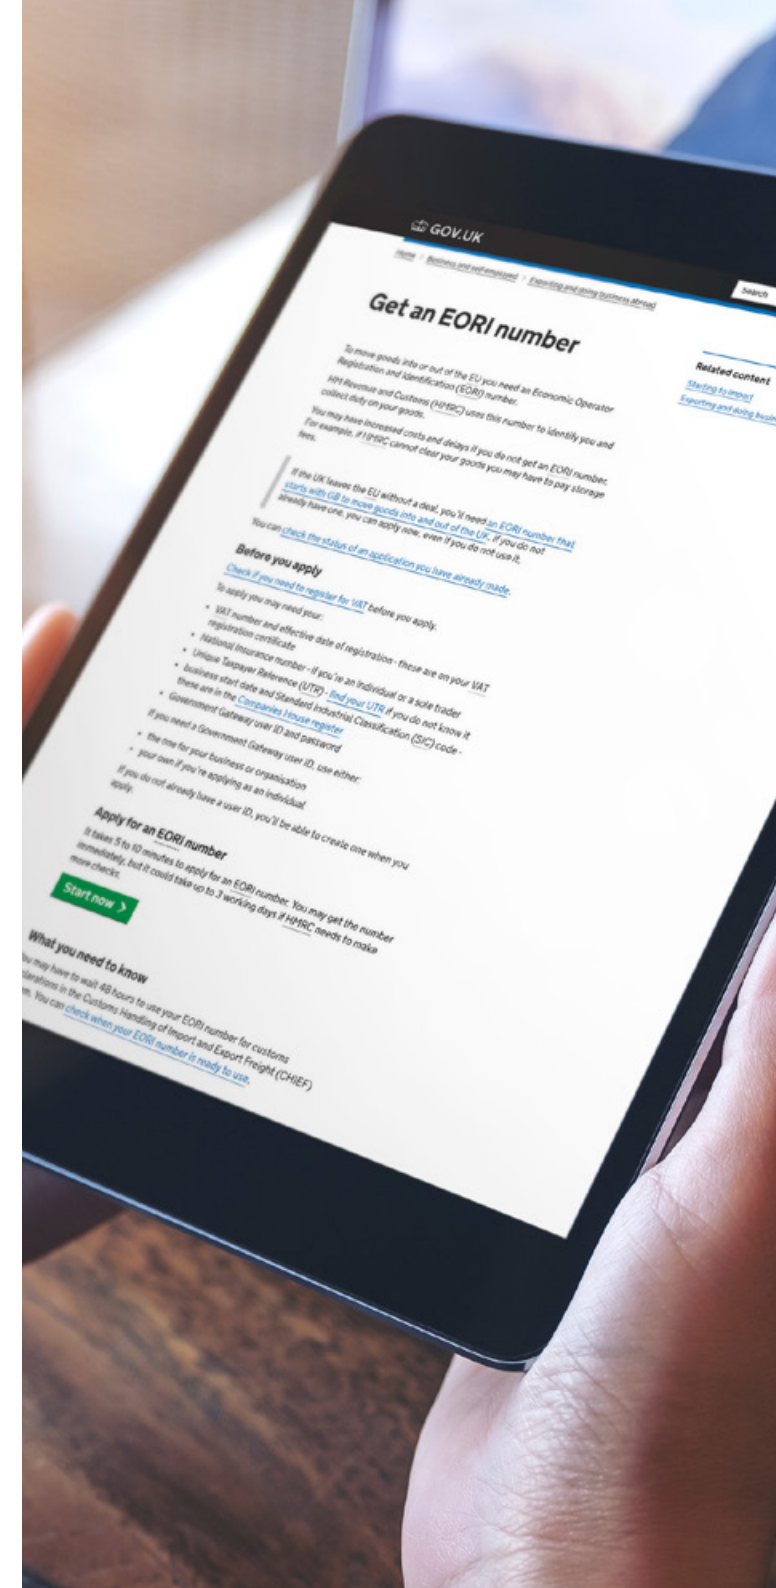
GOV.UK

Home > Business and self-employed > Exporting and doing business abroad

Search

Get an EORI number

To move goods into or out of the EU you need an Economic Operator Registration and Identification (EORI) number.

HM Revenue and Customs (HMRC) uses this number to identify you and collect duty on your goods.

You may have increased costs and delays if you do not get an EORI number. For example, if HMRC cannot clear your goods you may have to pay storage fees.

If the UK leaves the EU without a deal, you'll need an EORI number that starts with GB to move goods into and out of the UK. If you do not already have one, you can apply now, even if you do not use it.

You can check the status of an application you have already made.

Before you apply

Check if you need to register for VAT before you apply.

To apply you may need your:

• VAT number and effective date of registration - these are on your VAT registration certificate
• National Insurance number - if you're an individual or a sole trader
• Unique Taxpayer Reference (UTR) - find your UTR if you do not know it
• business start date and Standard Industrial Classification (SIC) code - these are in the Companies House register
• Government Gateway user ID and password

If you need a Government Gateway user ID, use either:

• the one for your business or organisation
• your own if you're applying as an individual

If you do not already have a user ID, you'll be able to create one when you apply.

Apply for an EORI number

It takes 5 to 10 minutes to apply for an EORI number. You may get the number immediately, but it could take up to 3 working days if HMRC needs to make more checks.

Start now

What you need to know

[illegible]ou may have to wait 48 hours to use your EORI number for customs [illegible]larations in the Customs Handling of Import and Export Freight (CHIEF) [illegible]em. You can check when your EORI number is ready to use.

Related content

Starting to import

Exporting and doing busin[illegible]